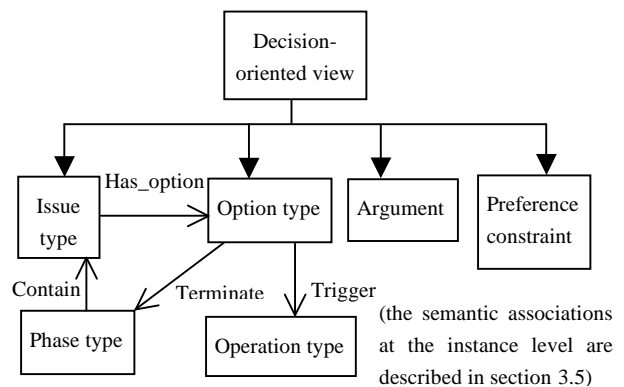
Decision-oriented view

Issue type

Has_option

Option type

Argument

Preference constraint

Contain

Terminate

Trigger

Phase type

Operation type

(the semantic associations at the instance level are described in section 3.5)